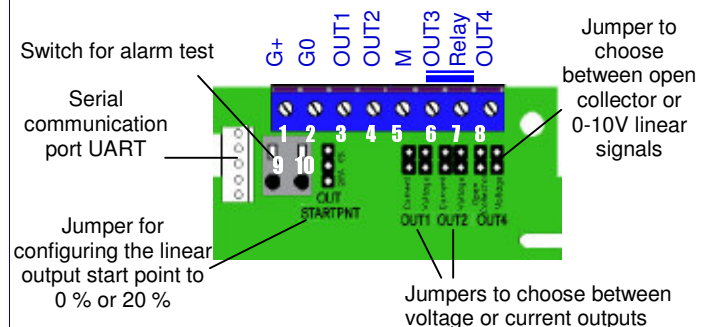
G+
G0
OUT1
OUT2
M
OUT3
Relay
OUT4

Switch for alarm test

Jumper to choose between open collector or 0-10V linear signals

Serial communication port UART

1 2 3 4 5 6 7 8

9 10

OUT
STARTPNT

OUT1 OUT2 OUT4

Jumper for configuring the linear output start point to 0 % or 20 %

Jumpers to choose between voltage or current outputs